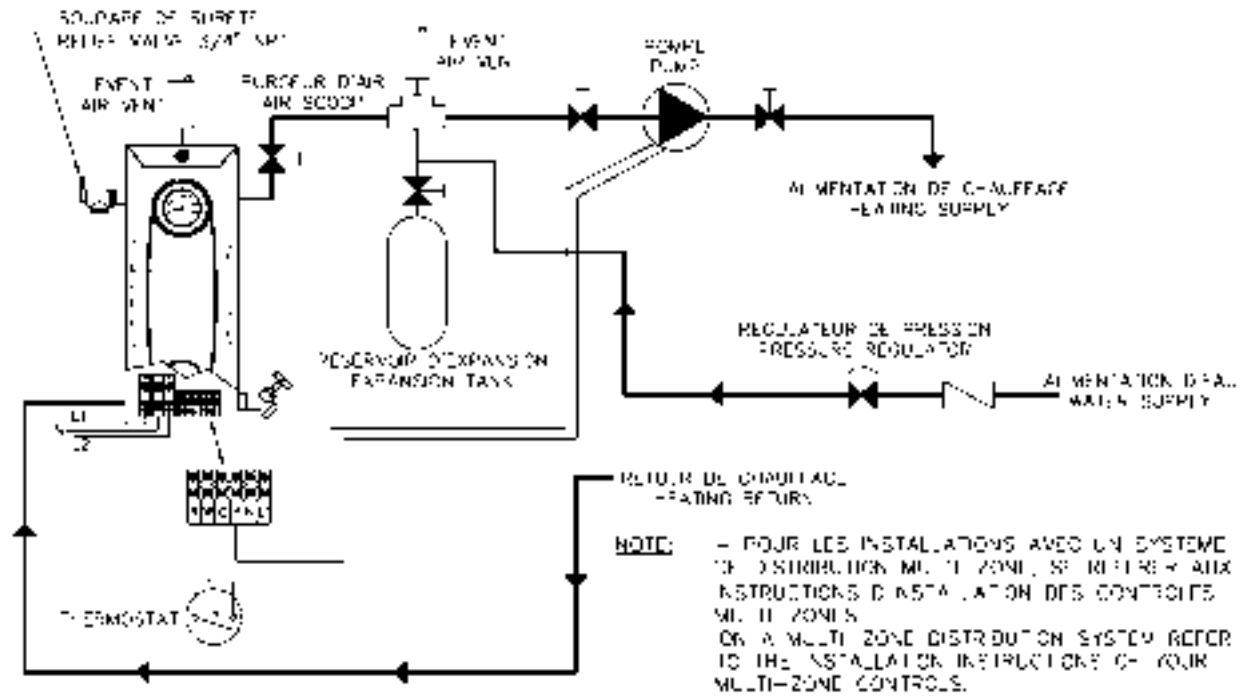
SOUPAPE DE SURETE
RELIEF VALVE (SAFETY)

EVENT
AIR VENT

PURGEUR D'AIR
AIR SCOOP

EVENT
AIR VENT

POMPE
PUMP

ALIMENTATION DE CHAUFFAGE
HEATING SUPPLY

RESERVOIR D'EXPANSION
EXPANSION TANK

REGULATEUR DE PRESSION
PRESSURE REGULATOR

ALIMENTATION D'EAU
WATER SUPPLY

L1
L2

RETOUR DE CHAUFFAGE
HEATING RETURN

THERMOSTAT

NOTE: - POUR LES INSTALLATIONS AVEC UN SYSTEME DE DISTRIBUTION MULTI-ZONE, SE REFERER AUX INSTRUCTIONS D'INSTALLATION DES CONTROLES MULTI-ZONES.
- ON A MULTI-ZONE DISTRIBUTION SYSTEM REFER TO THE INSTALLATION INSTRUCTIONS OF YOUR MULTI-ZONE CONTROLS.